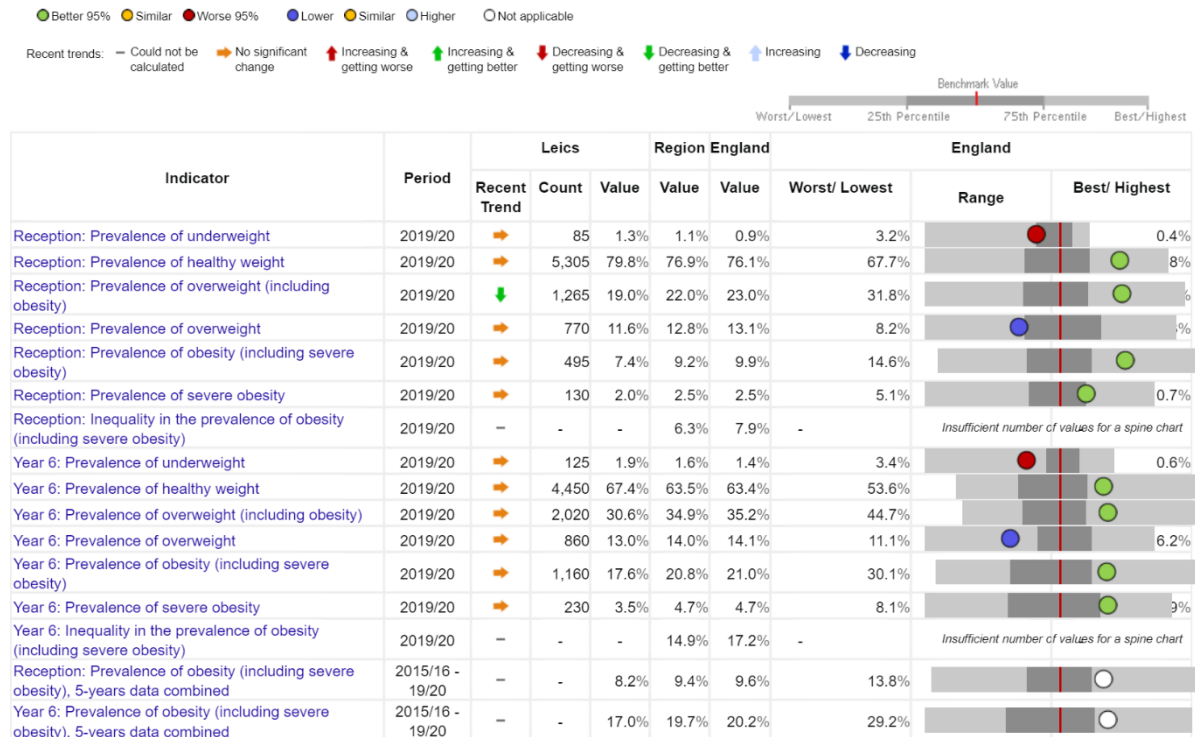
Better 95% Similar Worse 95% Lower Similar Higher Not applicable

Recent trends: – Could not be calculated → No significant change ↑ Increasing & getting worse ↑ Increasing & getting better ↓ Decreasing & getting worse ↓ Decreasing & getting better ↑ Increasing ↓ Decreasing

Benchmark Value
Worst/Lowest 25th Percentile 75th Percentile Best/Highest

| Indicator | Period | Leics Recent Trend | Leics Count | Leics Value | Region Value | England Value | England Worst/ Lowest | Range | Best/ Highest |
|---|---|---|---|---|---|---|---|---|---|
| Reception: Prevalence of underweight | 2019/20 | → | 85 | 1.3% | 1.1% | 0.9% | 3.2% | | 0.4% |
| Reception: Prevalence of healthy weight | 2019/20 | → | 5,305 | 79.8% | 76.9% | 76.1% | 67.7% | | 8% |
| Reception: Prevalence of overweight (including obesity) | 2019/20 | ↓ | 1,265 | 19.0% | 22.0% | 23.0% | 31.8% | | % |
| Reception: Prevalence of overweight | 2019/20 | → | 770 | 11.6% | 12.8% | 13.1% | 8.2% | | % |
| Reception: Prevalence of obesity (including severe obesity) | 2019/20 | → | 495 | 7.4% | 9.2% | 9.9% | 14.6% | | |
| Reception: Prevalence of severe obesity | 2019/20 | → | 130 | 2.0% | 2.5% | 2.5% | 5.1% | | 0.7% |
| Reception: Inequality in the prevalence of obesity (including severe obesity) | 2019/20 | – | - | - | 6.3% | 7.9% | - | Insufficient number of values for a spine chart | |
| Year 6: Prevalence of underweight | 2019/20 | → | 125 | 1.9% | 1.6% | 1.4% | 3.4% | | 0.6% |
| Year 6: Prevalence of healthy weight | 2019/20 | → | 4,450 | 67.4% | 63.5% | 63.4% | 53.6% | | |
| Year 6: Prevalence of overweight (including obesity) | 2019/20 | → | 2,020 | 30.6% | 34.9% | 35.2% | 44.7% | | |
| Year 6: Prevalence of overweight | 2019/20 | → | 860 | 13.0% | 14.0% | 14.1% | 11.1% | | 6.2% |
| Year 6: Prevalence of obesity (including severe obesity) | 2019/20 | → | 1,160 | 17.6% | 20.8% | 21.0% | 30.1% | | |
| Year 6: Prevalence of severe obesity | 2019/20 | → | 230 | 3.5% | 4.7% | 4.7% | 8.1% | | 9% |
| Year 6: Inequality in the prevalence of obesity (including severe obesity) | 2019/20 | – | - | - | 14.9% | 17.2% | - | Insufficient number of values for a spine chart | |
| Reception: Prevalence of obesity (including severe obesity), 5-years data combined | 2015/16 - 19/20 | – | - | 8.2% | 9.4% | 9.6% | 13.8% | | |
| Year 6: Prevalence of obesity (including severe obesity), 5-years data combined | 2015/16 - 19/20 | – | - | 17.0% | 19.7% | 20.2% | 29.2% | | |